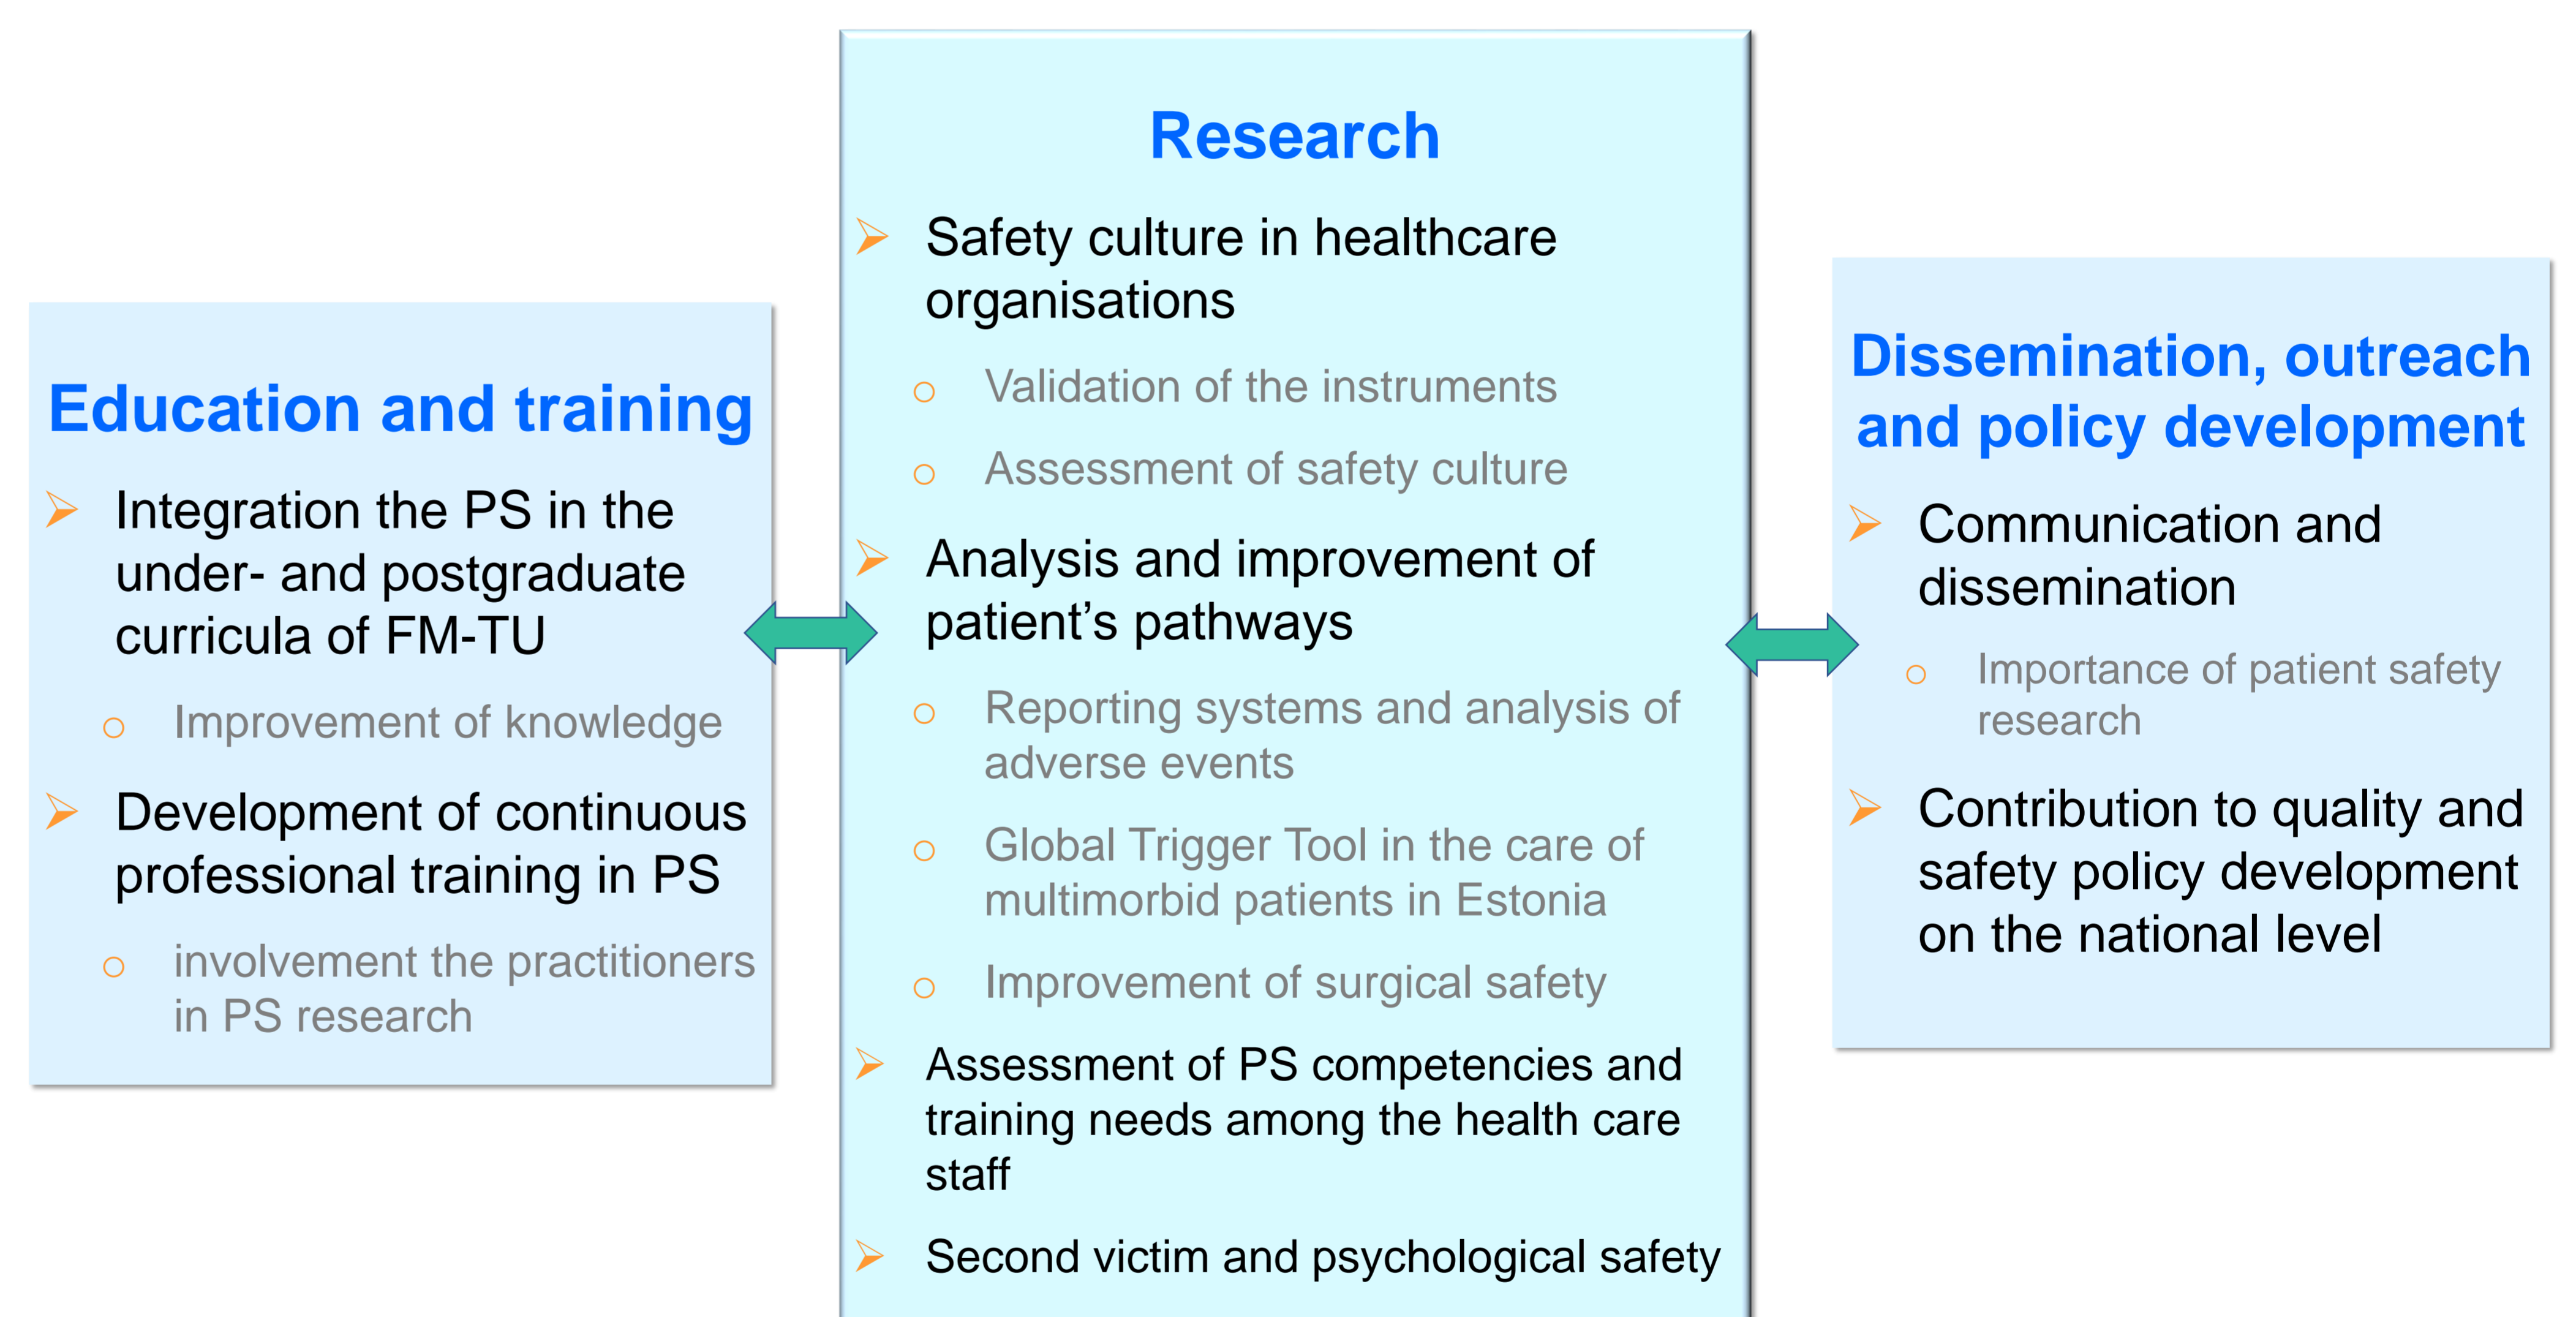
Education and training

➢ Integration the PS in the under- and postgraduate curricula of FM-TU

○ Improvement of knowledge

➢ Development of continuous professional training in PS

○ involvement the practitioners in PS research

Research

➢ Safety culture in healthcare organisations

○ Validation of the instruments

○ Assessment of safety culture

➢ Analysis and improvement of patient’s pathways

○ Reporting systems and analysis of adverse events

○ Global Trigger Tool in the care of multimorbid patients in Estonia

○ Improvement of surgical safety

➢ Assessment of PS competencies and training needs among the health care staff

➢ Second victim and psychological safety

Dissemination, outreach and policy development

➢ Communication and dissemination

○ Importance of patient safety research

➢ Contribution to quality and safety policy development on the national level